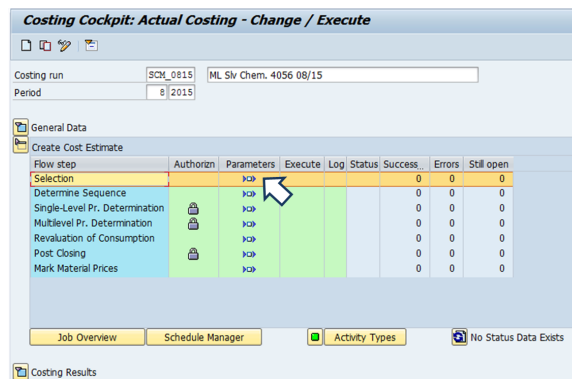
Costing Cockpit: Actual Costing - Change / Execute

Costing run SCM_0815 ML Slv Chem. 4056 08/15
Period 8 2015

General Data

Create Cost Estimate

| Flow step | Authorizn | Parameters | Execute | Log | Status | Success... | Errors | Still open |
|---|---|---|---|---|---|---|---|---|
| Selection | | | | | | 0 | 0 | 0 |
| Determine Sequence | | | | | | 0 | 0 | 0 |
| Single-Level Pr. Determination | | | | | | 0 | 0 | 0 |
| Multilevel Pr. Determination | | | | | | 0 | 0 | 0 |
| Revaluation of Consumption | | | | | | 0 | 0 | 0 |
| Post Closing | | | | | | 0 | 0 | 0 |
| Mark Material Prices | | | | | | 0 | 0 | 0 |

Job Overview Schedule Manager Activity Types No Status Data Exists

Costing Results